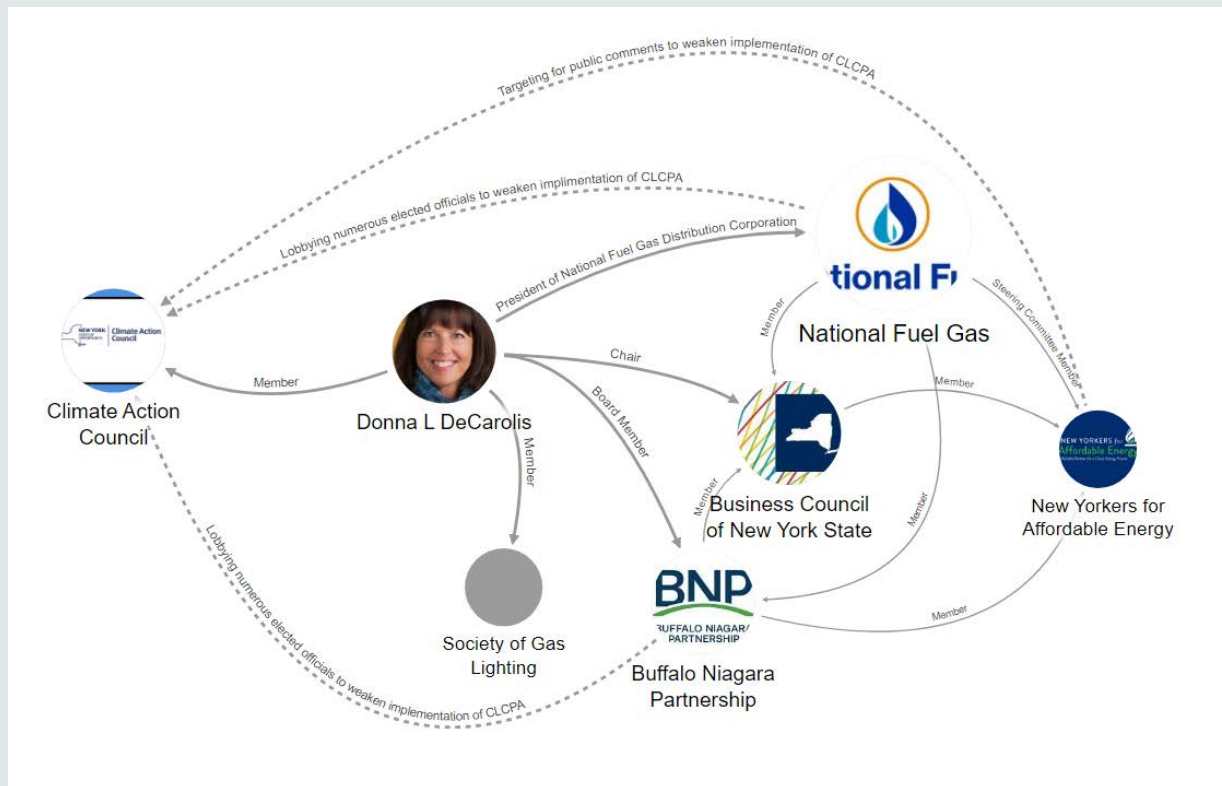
Targeting for public comments to weaken implementation of CLCPA

Lobbying numerous elected officials to weaken implimentation of CLCPA

President of National Fuel Gas Distribution Corporation

tional F

National Fuel Gas

Steering Committee Member

Member

NEW YORK Climate Action Council

Climate Action Council

Member

Donna L DeCarolis

Chair

Board Member

Member

Member

Business Council of New York State

Member

NEW YORKERS for Affordable Energy

New Yorkers for Affordable Energy

Member

Member

BNP

BUFFALO NIAGARA PARTNERSHIP

Buffalo Niagara Partnership

Society of Gas Lighting

Lobbying numerous elected officials to weaken implementation of CLCPA